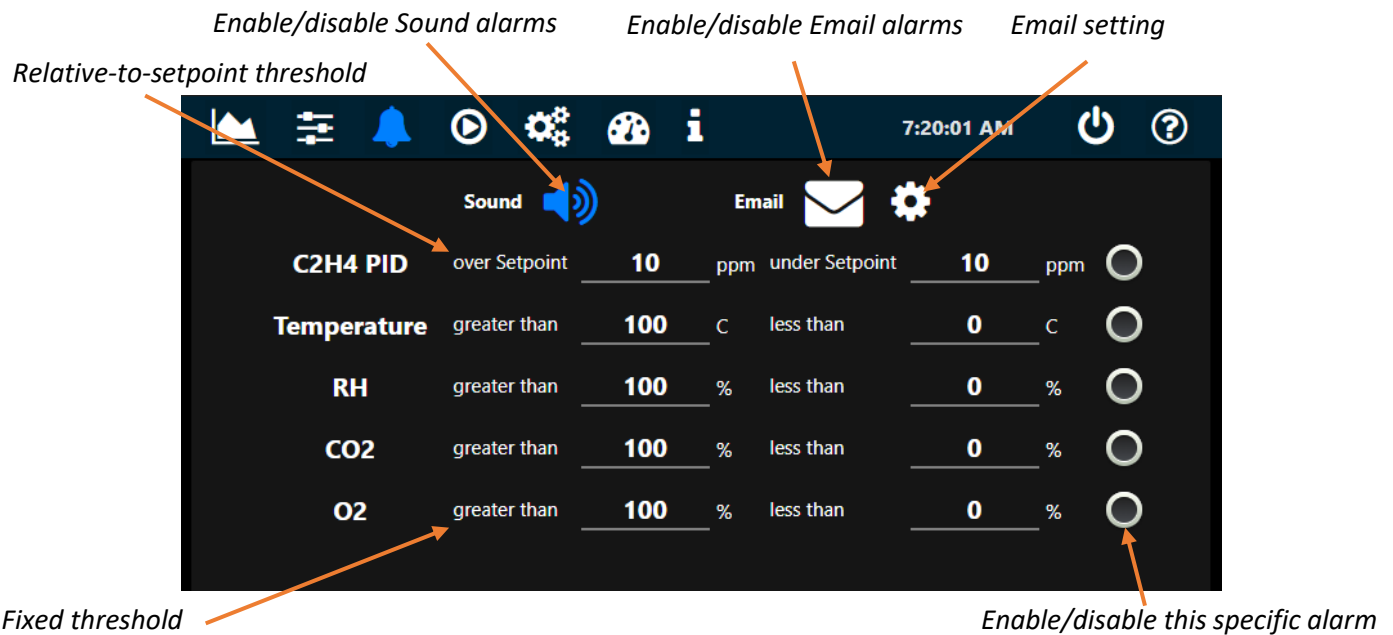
Enable/disable Sound alarms

Enable/disable Email alarms

Email setting

Relative-to-setpoint threshold

7:20:01 AM

Sound

Email

| C2H4 PID | over Setpoint | 10 | ppm | under Setpoint | 10 | ppm |
|---|---|---|---|---|---|---|
| Temperature | greater than | 100 | C | less than | 0 | C |
| RH | greater than | 100 | % | less than | 0 | % |
| CO2 | greater than | 100 | % | less than | 0 | % |
| O2 | greater than | 100 | % | less than | 0 | % |

Fixed threshold

Enable/disable this specific alarm